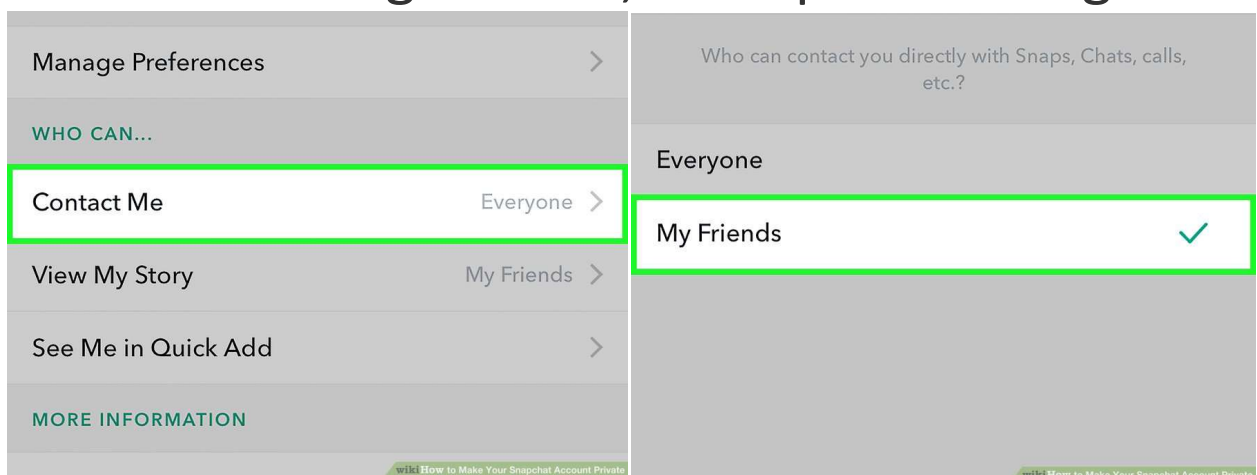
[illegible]

Manage Preferences

WHO CAN...

Contact Me Everyone

View My Story My Friends

See Me in Quick Add

MORE INFORMATION

wikiHow to Make Your Snapchat Account Private

Who can contact you directly with Snaps, Chats, calls, etc.?

Everyone

My Friends

wikiHow to Make Your Snapchat Account Private